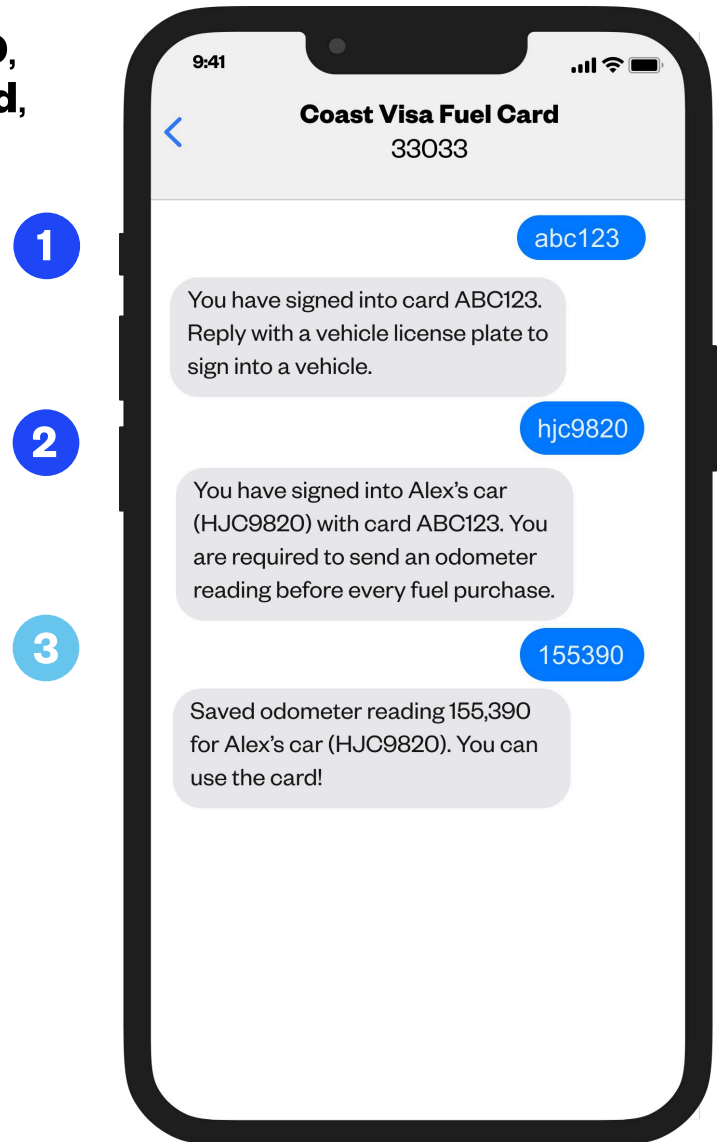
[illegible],
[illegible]d,

9:41

Coast Visa Fuel Card
33033

1

abc123

You have signed into card ABC123. Reply with a vehicle license plate to sign into a vehicle.

2

hjc9820

You have signed into Alex's car (HJC9820) with card ABC123. You are required to send an odometer reading before every fuel purchase.

3

155390

Saved odometer reading 155,390 for Alex's car (HJC9820). You can use the card!